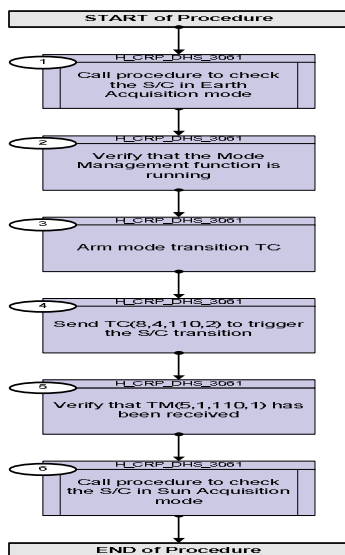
START of Procedure

1
H_CRP_DHS_3061
Call procedure to check the S/C in Earth Acquisition mode

2
H_CRP_DHS_3061
Verify that the Mode Management function is running

3
H_CRP_DHS_3061
Arm mode transition TC

4
H_CRP_DHS_3061
Send TC(8,4,110,2) to trigger the S/C transition

5
H_CRP_DHS_3061
Verify that TM(5,1,110,1) has been received

6
H_CRP_DHS_3061
Call procedure to check the S/C in Sun Acquisition mode

END of Procedure